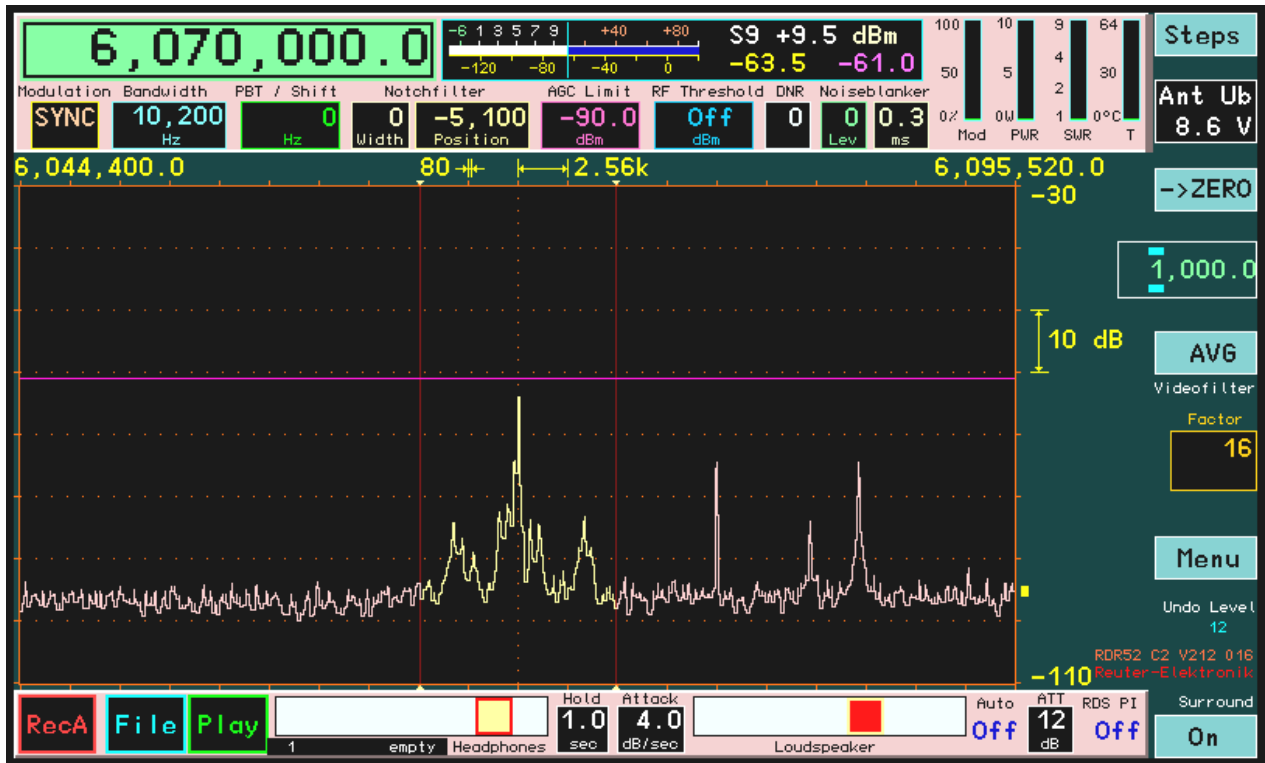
6,070,000.0

-6 1 3 5 7 9 +40 +80
-120 -80 -40 0

S9 +9.5 dBm
-63.5 -61.0

100 10 9 64
50 5 4 30
2
0% 0W 1 0°C
Mod PWR SWR T

Steps

Ant Ub
8.6 V

Modulation Bandwidth PBT / Shift Notchfilter AGC Limit RF Threshold DNR Noiseblanker
SYNC 10,200 Hz 0 Hz 0 Width -5,100 Position -90.0 dBm Off dBm 0 0 Lev 0.3 ms

6,044,400.0 80 2.56k 6,095,520.0

-30

->ZERO

1,000.0

10 dB

AVG
Videofilter

Factor
16

Menu

Undo Level
12

RDR52 C2 V212 016
Reuter-Elektronik

-110

RecA File Play
1 empty Headphones
Hold 1.0 sec
Attack 4.0 dB/sec
Loudspeaker
Auto Off
ATT 12 dB
RDS PI Off
Surround
On